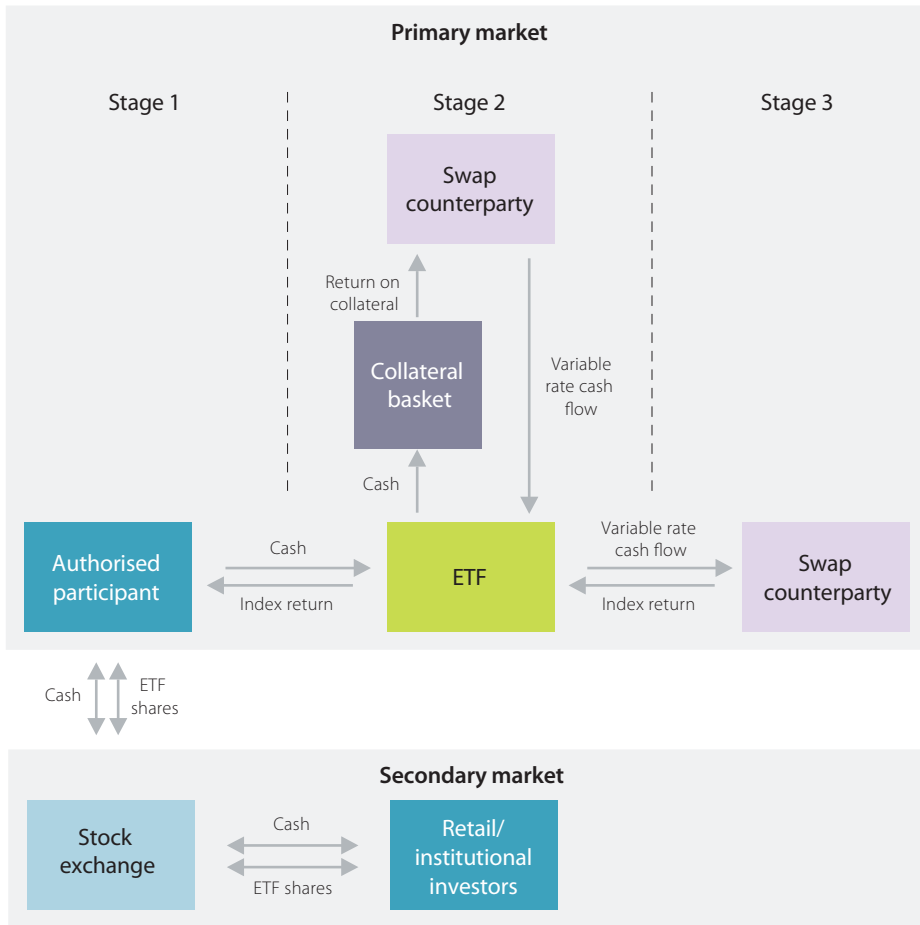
Primary market

Stage 1

Stage 2

Stage 3

Swap counterparty

Return on collateral

Collateral basket

Variable rate cash flow

Cash

Authorised participant

Cash

Index return

ETF

Variable rate cash flow

Index return

Swap counterparty

Cash

ETF shares

Secondary market

Stock exchange

Cash

ETF shares

Retail/ institutional investors